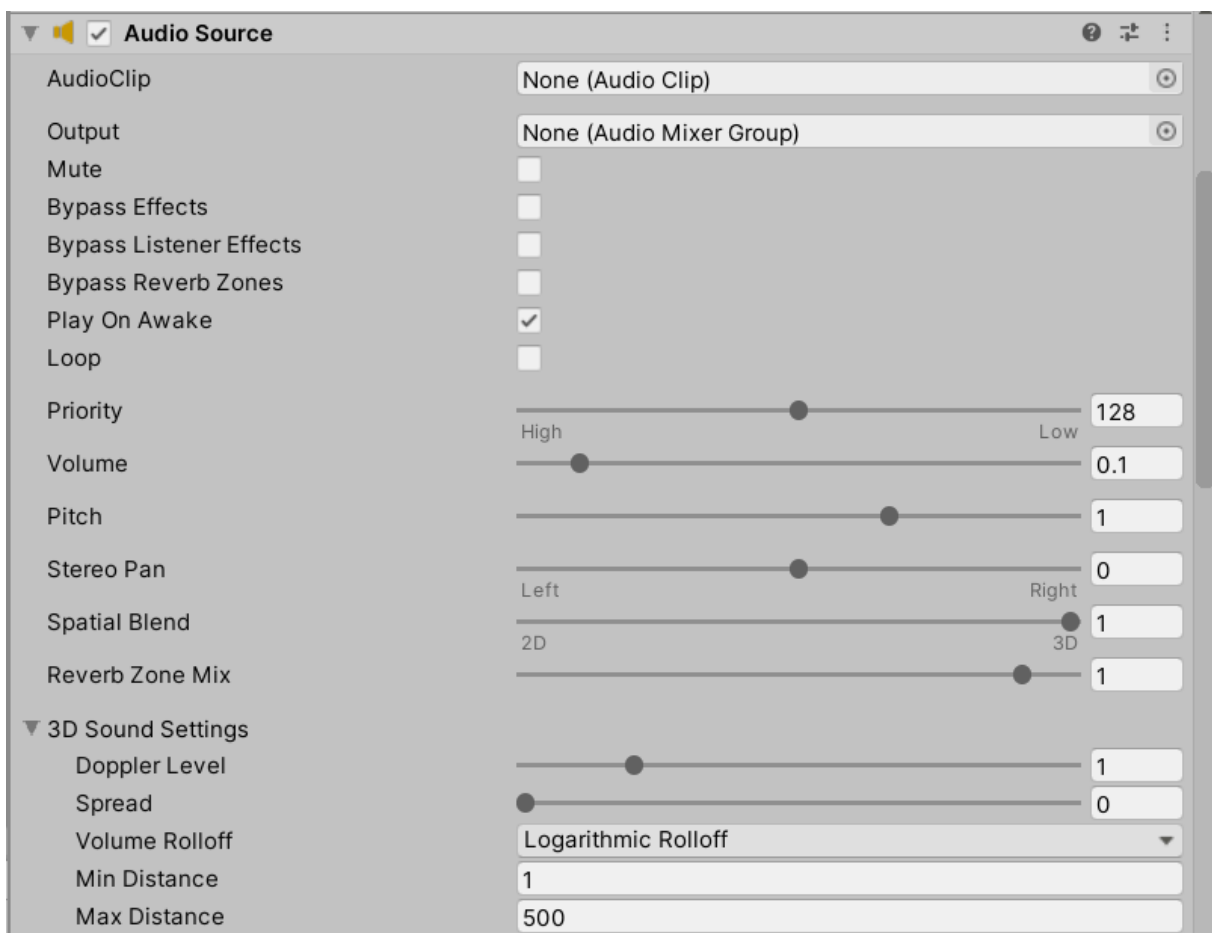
Audio Source

AudioClip None (Audio Clip)

Output None (Audio Mixer Group)

Mute

Bypass Effects

Bypass Listener Effects

Bypass Reverb Zones

Play On Awake

Loop

Priority 128
High Low

Volume 0.1

Pitch 1

Stereo Pan 0
Left Right

Spatial Blend 1
2D 3D

Reverb Zone Mix 1

3D Sound Settings

Doppler Level 1

Spread 0

Volume Rolloff Logarithmic Rolloff

Min Distance 1

Max Distance 500